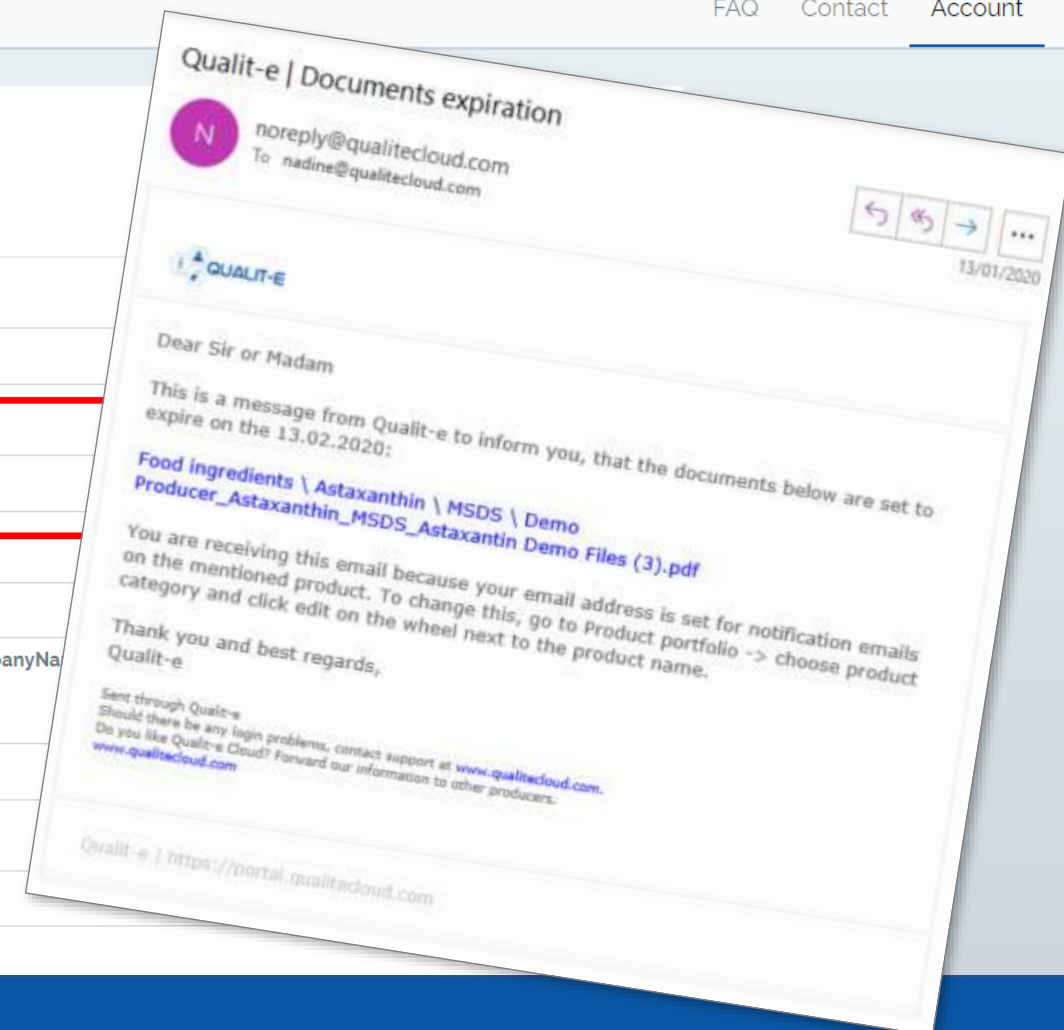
FAQ Contact Account

anyNa

Qualit-e | Documents expiration

N

noreply@qualitecloud.com
To nadine@qualitecloud.com

...

13/01/2020

QUALIT-E

Dear Sir or Madam

This is a message from Qualit-e to inform you, that the documents below are set to expire on the 13.02.2020:

Food ingredients \ Astaxanthin \ MSDS \ Demo Producer_Astaxanthin_MSDS_Astaxantin Demo Files (3).pdf

You are receiving this email because your email address is set for notification emails on the mentioned product. To change this, go to Product portfolio -> choose product category and click edit on the wheel next to the product name.

Thank you and best regards,
Qualit-e

Sent through Qualit-e
Should there be any login problems, contact support at www.qualitecloud.com.
Do you like Qualit-e Cloud? Forward our information to other producers.
www.qualitecloud.com

Qualit-e | https://portal.qualitecloud.com